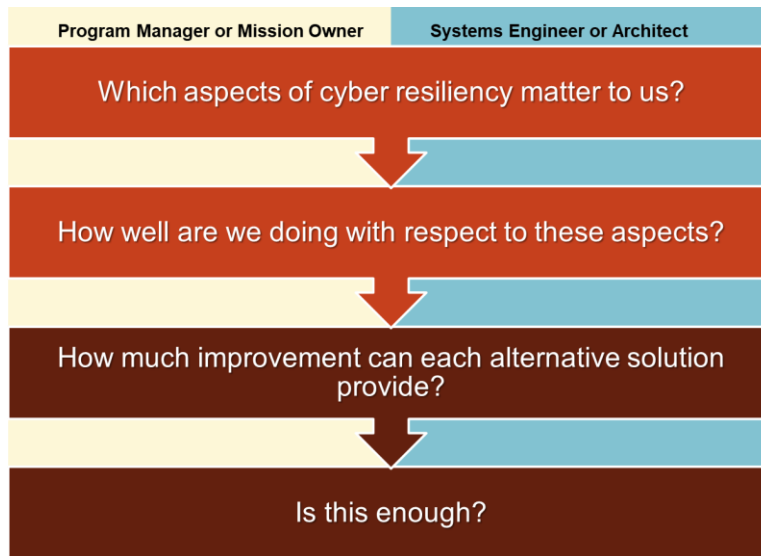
Program Manager or Mission Owner

Systems Engineer or Architect

Which aspects of cyber resiliency matter to us?

How well are we doing with respect to these aspects?

How much improvement can each alternative solution provide?

Is this enough?